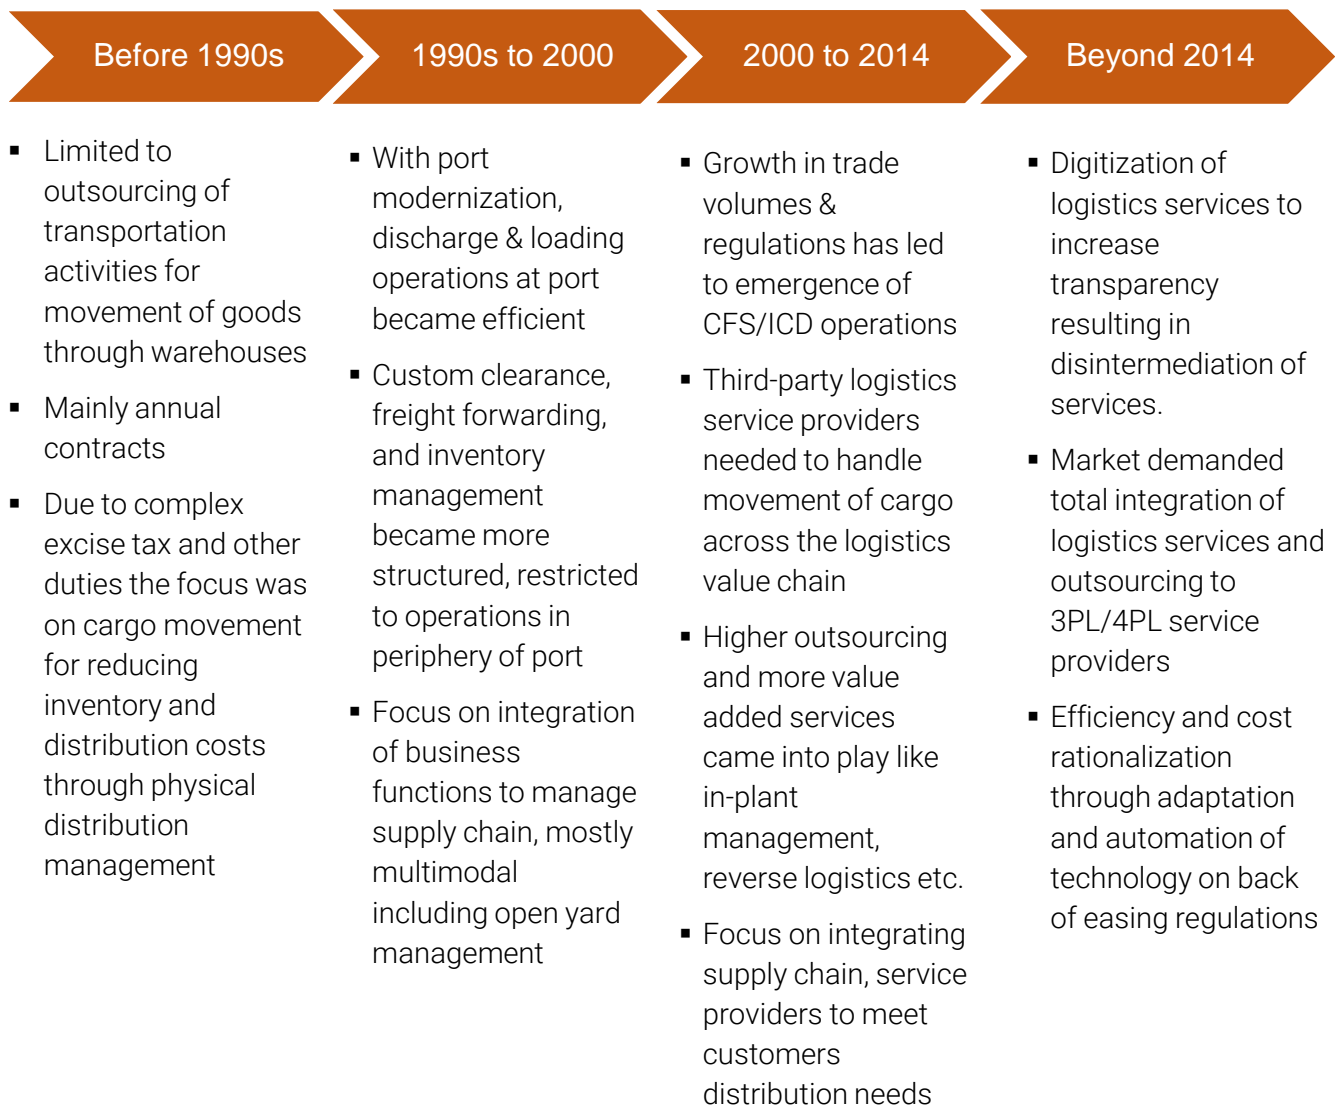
Before 1990s

1990s to 2000

2000 to 2014

Beyond 2014

▪ Limited to outsourcing of transportation activities for movement of goods through warehouses

▪ Mainly annual contracts

▪ Due to complex excise tax and other duties the focus was on cargo movement for reducing inventory and distribution costs through physical distribution management

▪ With port modernization, discharge & loading operations at port became efficient

▪ Custom clearance, freight forwarding, and inventory management became more structured, restricted to operations in periphery of port

▪ Focus on integration of business functions to manage supply chain, mostly multimodal including open yard management

▪ Growth in trade volumes & regulations has led to emergence of CFS/ICD operations

▪ Third-party logistics service providers needed to handle movement of cargo across the logistics value chain

▪ Higher outsourcing and more value added services came into play like in-plant management, reverse logistics etc.

▪ Focus on integrating supply chain, service providers to meet customers distribution needs

▪ Digitization of logistics services to increase transparency resulting in disintermediation of services.

▪ Market demanded total integration of logistics services and outsourcing to 3PL/4PL service providers

▪ Efficiency and cost rationalization through adaptation and automation of technology on back of easing regulations